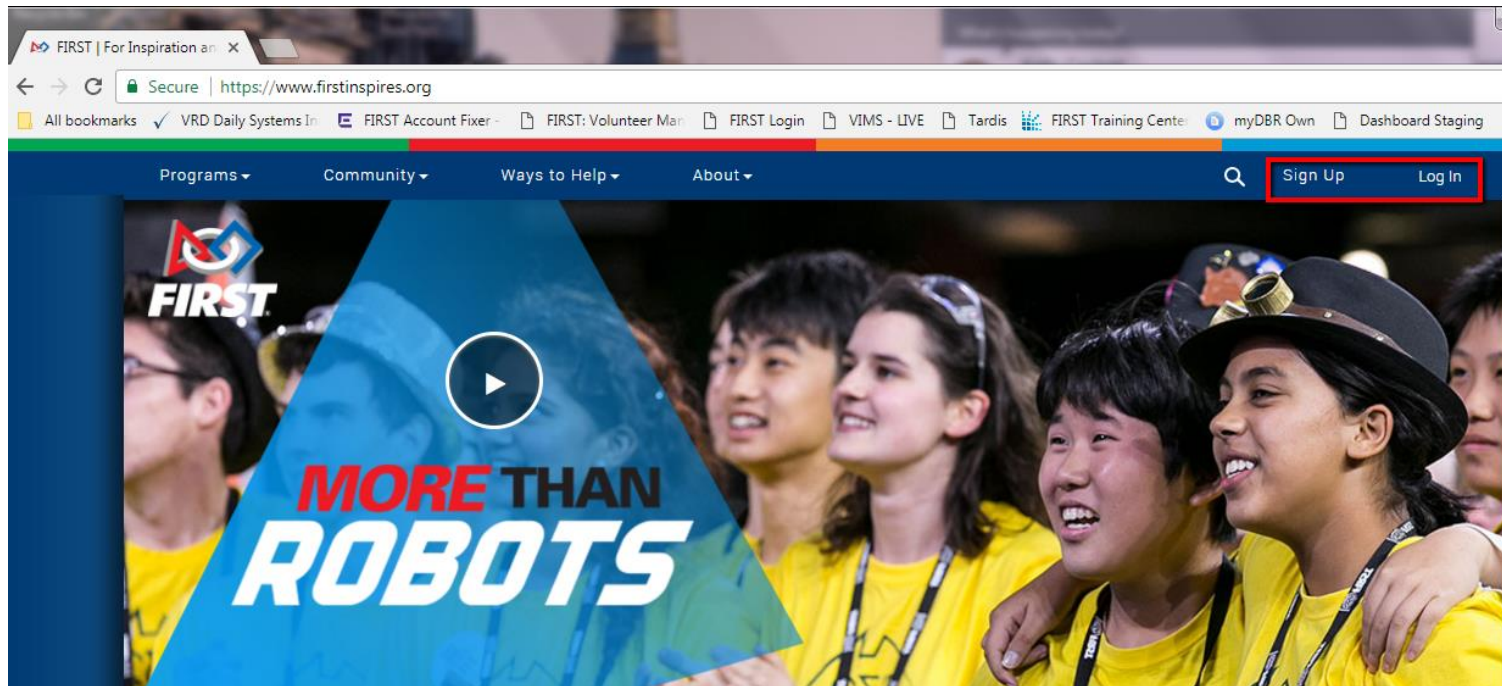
FIRST | For Inspiration an ×

Secure | https://www.firstinspires.org

All bookmarks VRD Daily Systems In FIRST Account Fixer - FIRST: Volunteer Man FIRST Login VIMS - LIVE Tardis FIRST Training Cente myDBR Own Dashboard Staging

Programs Community Ways to Help About Sign Up Log In

FIRST

MORE THAN ROBOTS